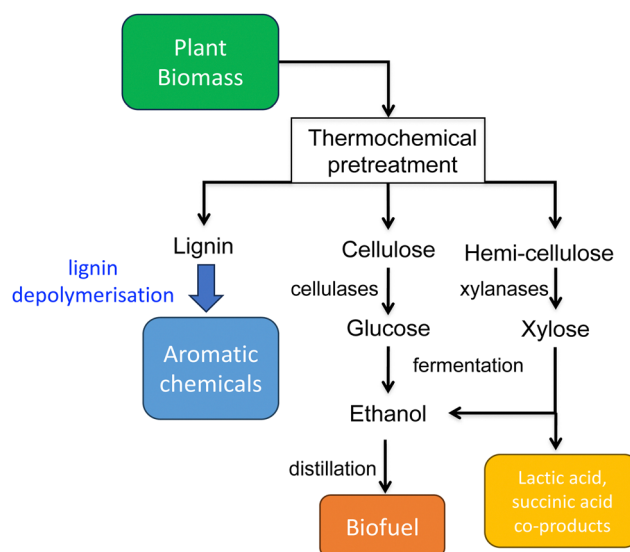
Plant Biomass

Thermochemical pretreatment

Lignin

lignin depolymerisation

Aromatic chemicals

Cellulose

cellulases

Glucose

fermentation

Ethanol

distillation

Biofuel

Hemi-cellulose

xylanases

Xylose

Lactic acid, succinic acid co-products